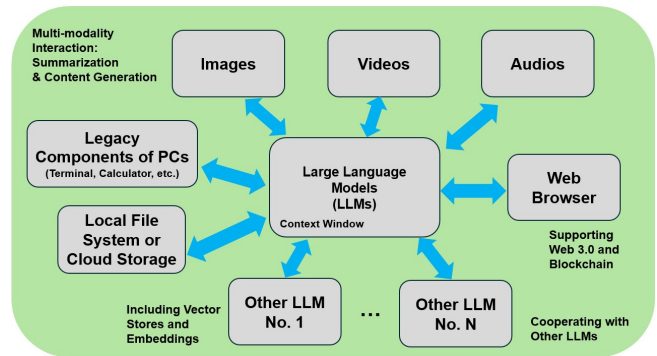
Multi-modality Interaction: Summarization & Content Generation

Images

Videos

Audios

Legacy Components of PCs
(Terminal, Calculator, etc.)

Large Language Models (LLMs)

Context Window

Web Browser

Supporting Web 3.0 and Blockchain

Local File System or Cloud Storage

Including Vector Stores and Embeddings

Other LLM No. 1

...

Other LLM No. N

Cooperating with Other LLMs